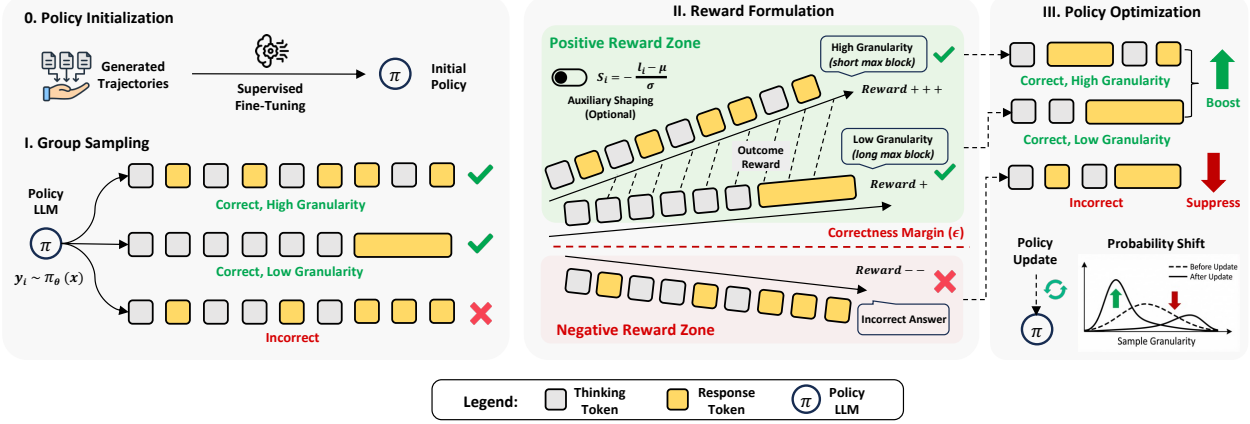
0. Policy Initialization

Generated Trajectories

Supervised Fine-Tuning

$\pi$

Initial Policy

I. Group Sampling

Policy LLM

$\pi$

$y_i \sim \pi_\theta(x)$

Correct, High Granularity

Correct, Low Granularity

Incorrect

II. Reward Formulation

Positive Reward Zone

$s_i = -\frac{l_i - \mu}{\sigma}$

Auxiliary Shaping (Optional)

High Granularity (short max block)

Reward + + +

Outcome Reward

Low Granularity (long max block)

Reward +

Correctness Margin ($\epsilon$)

Reward − −

Incorrect Answer

Negative Reward Zone

III. Policy Optimization

Correct, High Granularity

Correct, Low Granularity

Boost

Incorrect

Suppress

Policy Update

$\pi$

Probability Shift

Before Update

After Update

Sample Granularity

Legend: Thinking Token Response Token $\pi$ Policy LLM